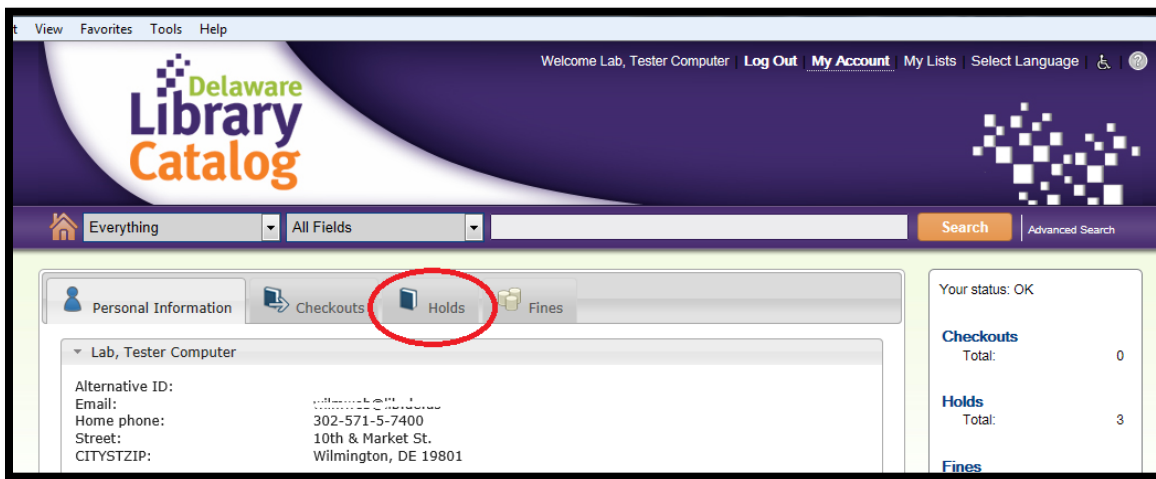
t View Favorites Tools Help

Delaware Library Catalog

Welcome Lab, Tester Computer | Log Out | My Account | My Lists | Select Language | ?

Everything | All Fields | Search | Advanced Search

Personal Information | Checkouts | Holds | Fines

Lab, Tester Computer

| | |
|---|---|
| Alternative ID: | |
| Email: | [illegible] |
| Home phone: | 302-571-5-7400 |
| Street: | 10th & Market St. |
| CITYSTZIP: | Wilmington, DE 19801 |

Your status: OK

Checkouts
Total: 0

Holds
Total: 3

Fines